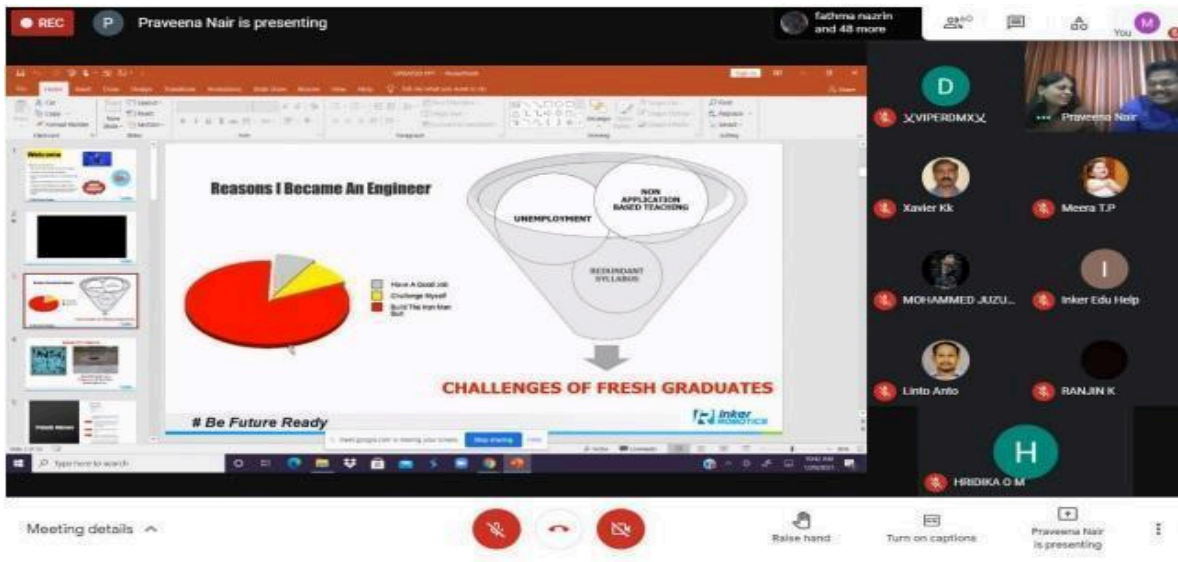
REC
P Praveena Nair is presenting
fathma nazrin and 48 more
You
M

Reasons I Became An Engineer
Have A Good Job
Challenge Myself
Build The Iron Man Suit
UNEMPLOYMENT
NON APPLICATION BASED TEACHING
REDUNDANT SYLLABUS
CHALLENGES OF FRESH GRADUATES
# Be Future Ready
Inker ROBOTICS
Meet.google.com is sharing your screen. Stop sharing Hide
Type here to search

D
XVIPERDMXX
Praveena Nair
Xavier Kk
Meera T.P
MOHAMMED JUZU...
I
Inker Edu Help
Linto Anto
RANJIN K
H
HRIDIKA O M

Meeting details
Raise hand
Turn on captions
Praveena Nair is presenting